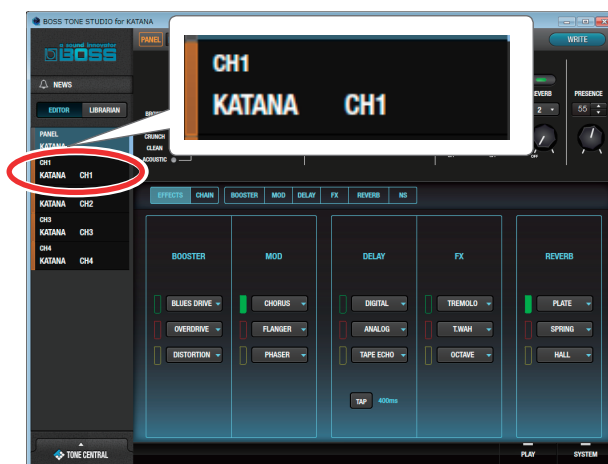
BOSS TONE STUDIO for KATANA

PANEL

WRITE

a sound innovator BOSS

NEWS

EDITOR LIBRARIAN

PANEL KATANA

CH1 KATANA CH1

CH1
KATANA CH1

KATANA CH2

CH3 KATANA CH3

CH4 KATANA CH4

CRUNCH
CLEAN
ACOUSTIC

REVERB
2

PRESENCE
55

OFF

EFFECTS CHAIN BOOSTER MOD DELAY FX REVERB NS

BOOSTER

BLUES DRIVE
OVERDRIVE
DISTORTION

MOD

CHORUS
FLANGER
PHASER

DELAY

DIGITAL
ANALOG
TAPE ECHO

TAP 400ms

FX

TREMOLO
T.WAH
OCTAVE

REVERB

PLATE
SPRING
HALL

TONE CENTRAL

PLAY

SYSTEM